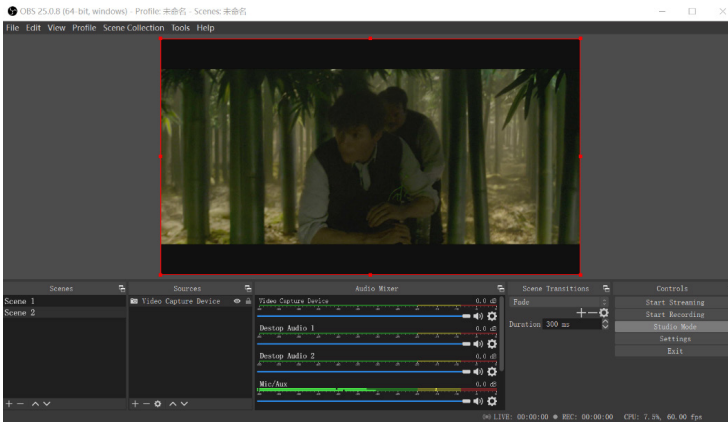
OBS 25.0.8 (64-bit, windows) - Profile: 未命名 - Scenes: 未命名

File Edit View Profile Scene Collection Tools Help

Scenes
Scene 1
Scene 2

Sources
Video Capture Device

Audio Mixer
Video Capture Device 0.0 dB
Destop Audio 1 0.0 dB
Destop Audio 2 0.0 dB
Mic/Aux 0.0 dB

Scene Transitions
Fade
Duration 300 ms

Controls
Start Streaming
Start Recording
Studio Mode
Settings
Exit

LIVE: 00:00:00 REC: 00:00:00 CPU: 7.8%, 60.00 fps